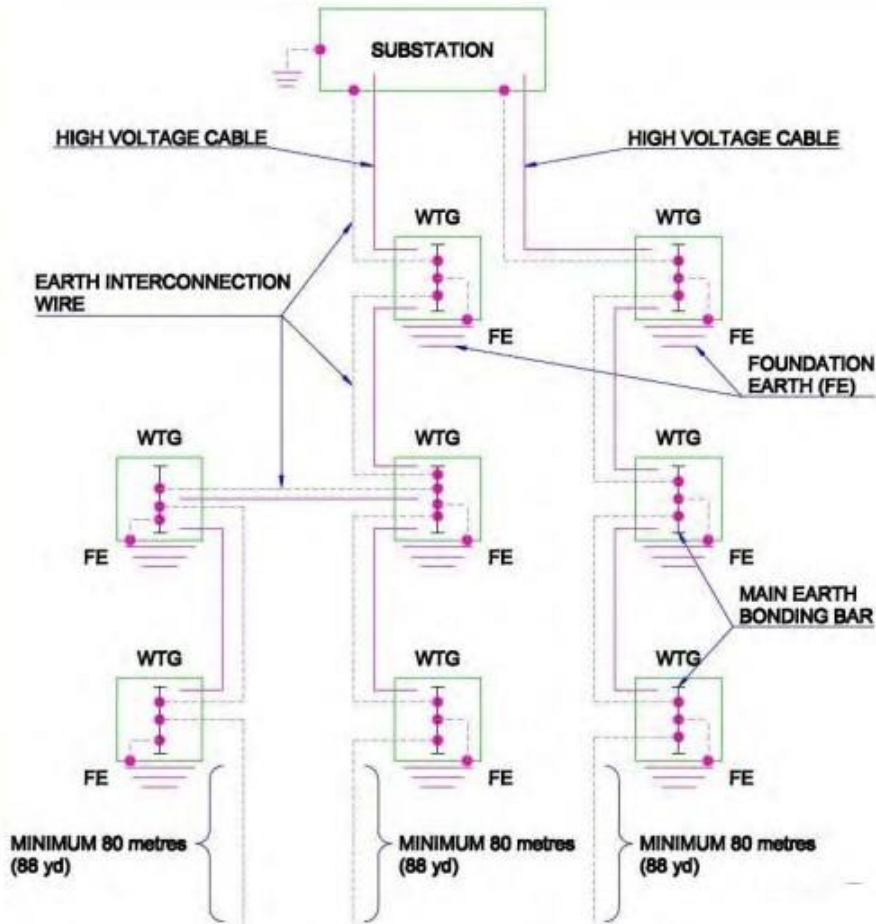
SUBSTATION

HIGH VOLTAGE CABLE

HIGH VOLTAGE CABLE

WTG

WTG

EARTH INTERCONNECTION WIRE

FE

FE

FOUNDATION EARTH (FE)

WTG

WTG

WTG

FE

FE

FE

MAIN EARTH BONDING BAR

WTG

WTG

WTG

FE

FE

FE

MINIMUM 80 metres (88 yd)

MINIMUM 80 metres (88 yd)

MINIMUM 80 metres (88 yd)